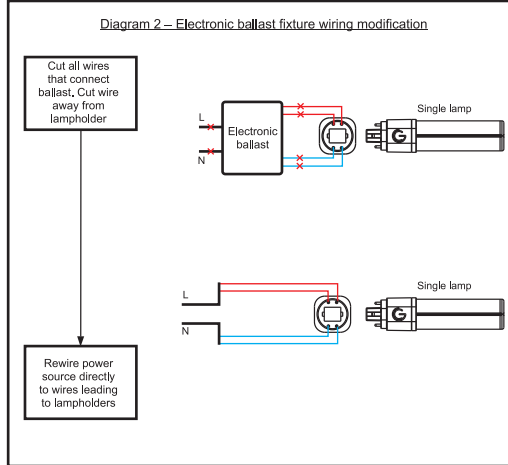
Diagram 2 – Electronic ballast fixture wiring modification

Cut all wires that connect ballast. Cut wire away from lampholder

L

N

Electronic ballast

Single lamp

L

N

Single lamp

Rewire power source directly to wires leading to lampholders